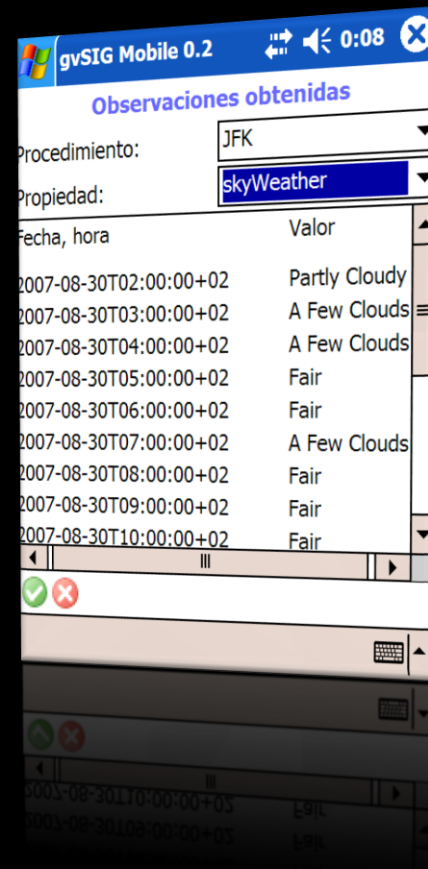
gvSIG Mobile 0.2 0:08

Observaciones obtenidas

Procedimiento: JFK

Propiedad: skyWeather

| Fecha, hora | Valor |
|---|---|
| 2007-08-30T02:00:00+02 | Partly Cloudy |
| 2007-08-30T03:00:00+02 | A Few Clouds |
| 2007-08-30T04:00:00+02 | A Few Clouds |
| 2007-08-30T05:00:00+02 | Fair |
| 2007-08-30T06:00:00+02 | Fair |
| 2007-08-30T07:00:00+02 | A Few Clouds |
| 2007-08-30T08:00:00+02 | Fair |
| 2007-08-30T09:00:00+02 | Fair |
| 2007-08-30T10:00:00+02 | Fair |